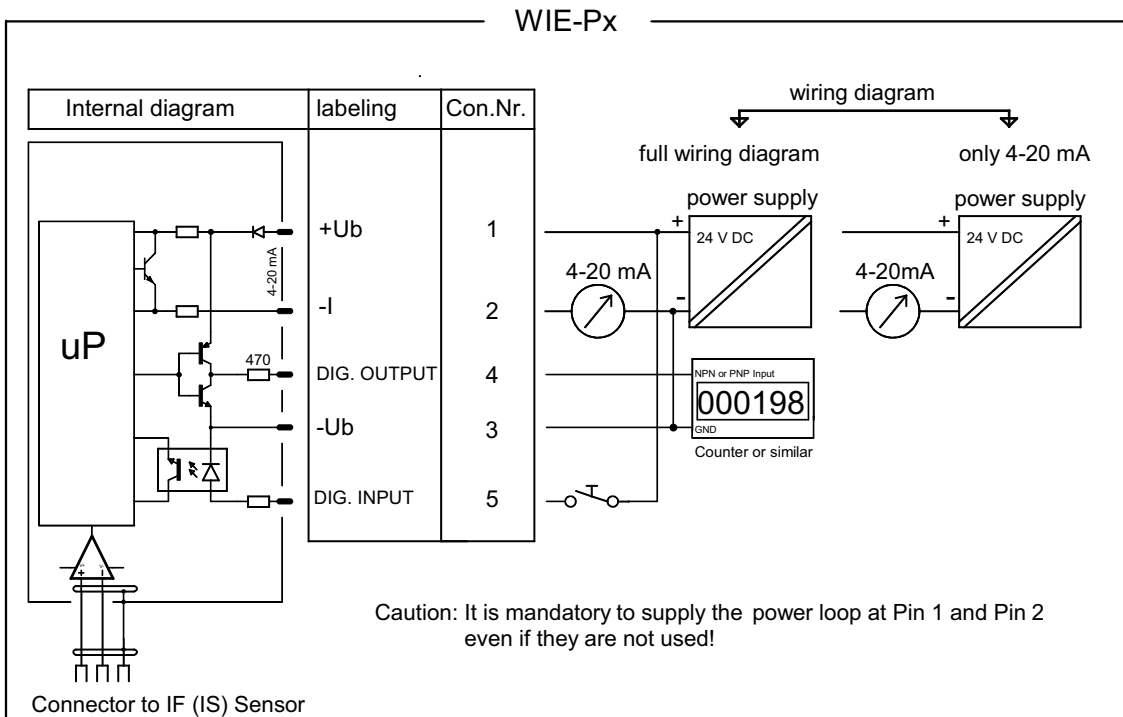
WIE-Px

| Internal diagram | labeling | Con.Nr. |
|---|---|---|
| | +Ub | 1 |
| | -I | 2 |
| | DIG. OUTPUT | 4 |
| | -Ub | 3 |
| | DIG. INPUT | 5 |

uP

4-20 mA

470

wiring diagram

full wiring diagram

only 4-20 mA

power supply

+

24 V DC

-

4-20 mA

power supply

+

24 V DC

-

4-20mA

NPN or PNP Input

000198

GND

Counter or similar

Caution: It is mandatory to supply the power loop at Pin 1 and Pin 2 even if they are not used!

Connector to IF (IS) Sensor